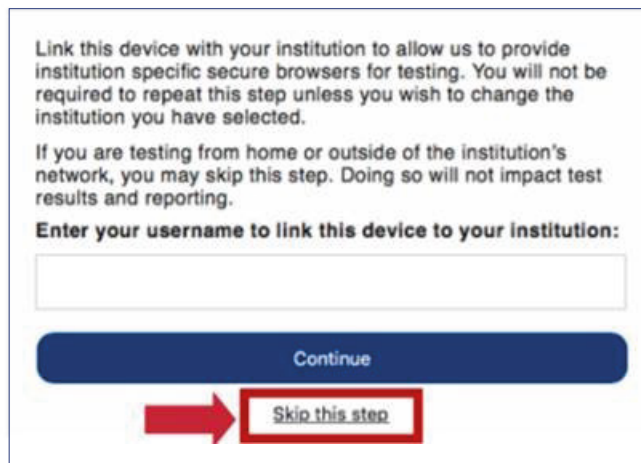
Link this device with your institution to allow us to provide institution specific secure browsers for testing. You will not be required to repeat this step unless you wish to change the institution you have selected.

If you are testing from home or outside of the institution's network, you may skip this step. Doing so will not impact test results and reporting.

**Enter your username to link this device to your institution:**

Continue

Skip this step